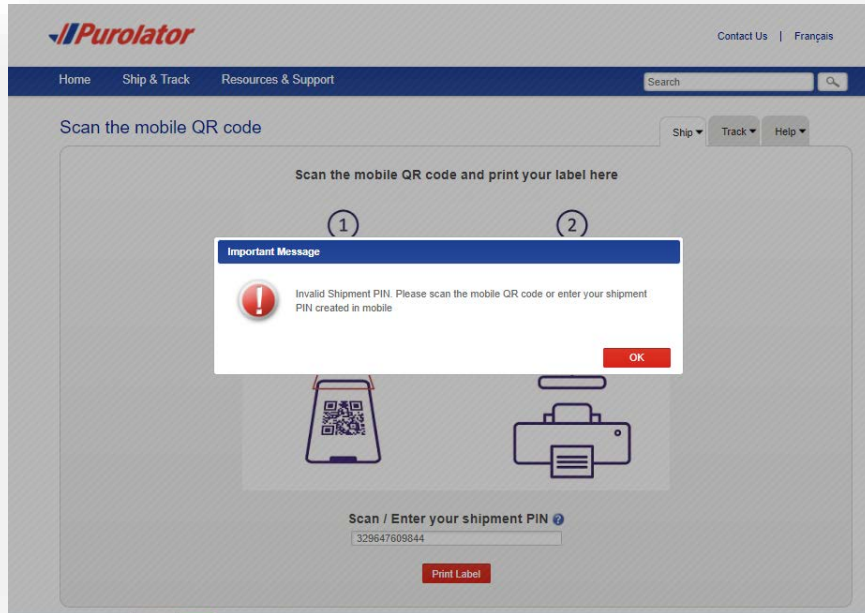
Purolator

Contact Us | Français

Home Ship & Track Resources & Support

Search

Scan the mobile QR code

Ship ▾ Track ▾ Help ▾

Scan the mobile QR code and print your label here

1

2

Important Message

Invalid Shipment PIN. Please scan the mobile QR code or enter your shipment PIN created in mobile

OK

Scan / Enter your shipment PIN

329647609844

Print Label